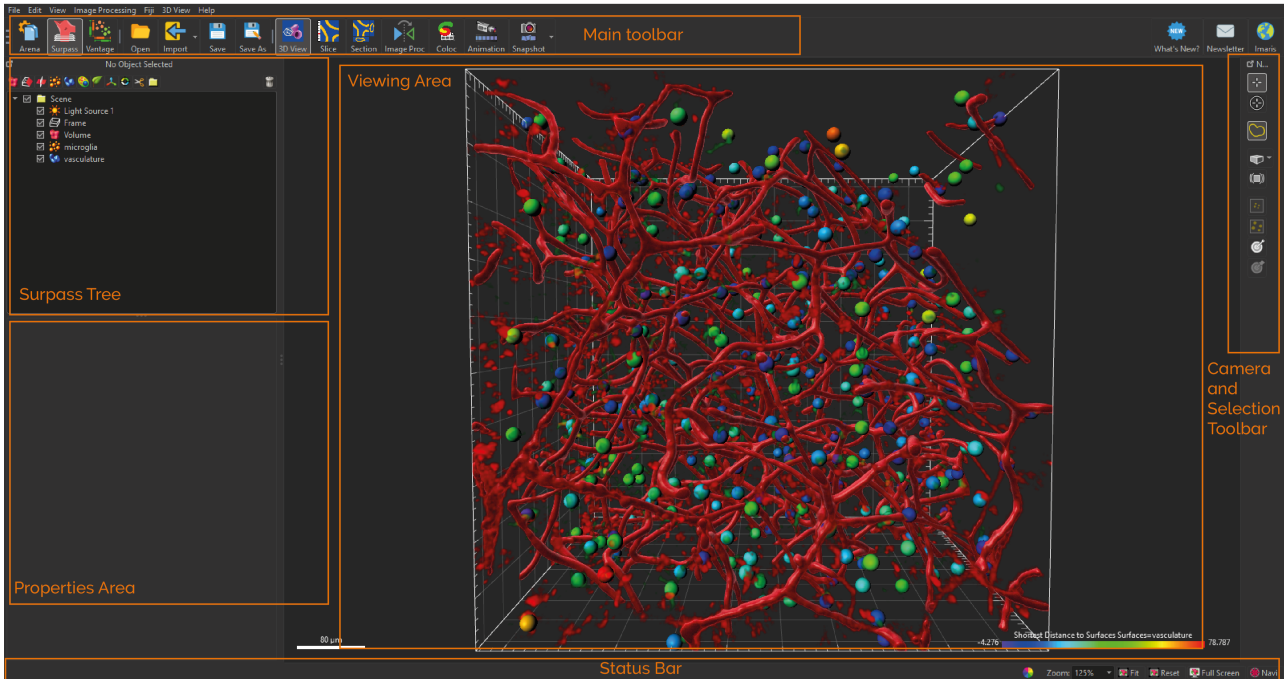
File Edit View Image Processing Fiji 3D View Help

Arena Surpass Vantage Open Import Save Save As 3D View Slice Section Image Proc Coloc Animation Snapshot

Main toolbar

What's New? Newsletter Imaris

No Object Selected

Scene
Light Source 1
Frame
Volume
microglia
vasculature

Surpass Tree

Properties Area

Viewing Area

N...

Camera and Selection Toolbar

80 µm

-4.276 Shortest Distance to Surfaces Surfaces=vasculature 78.787

Status Bar

Zoom: 125% Fit Reset Full Screen Navi